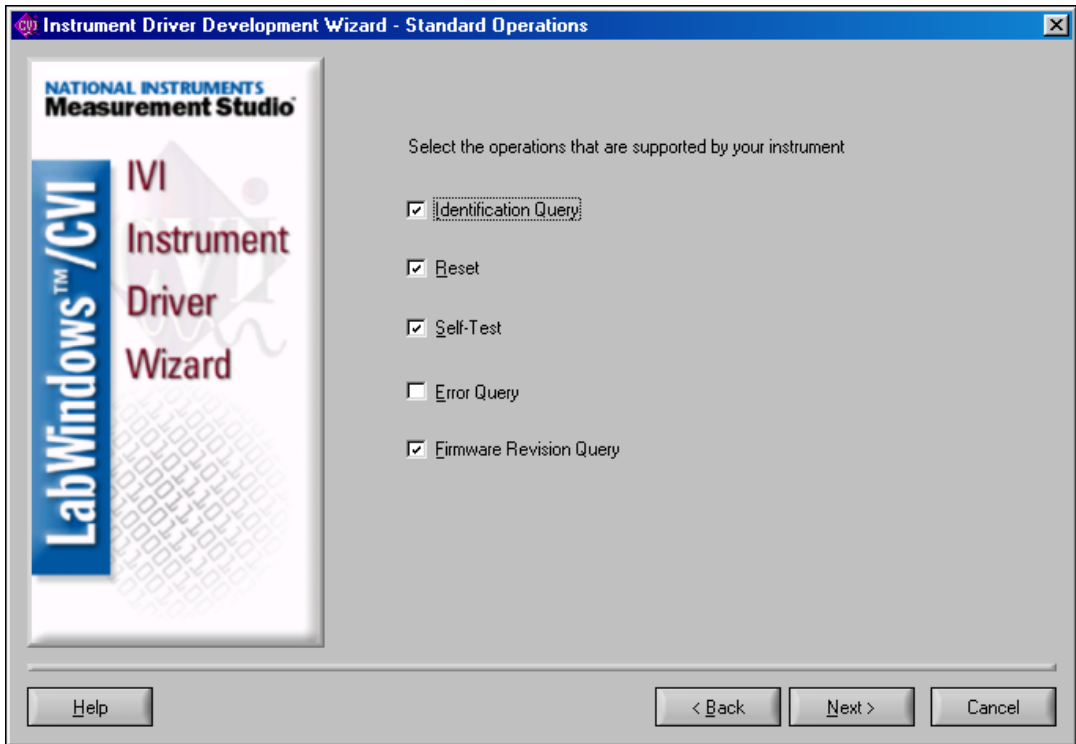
Instrument Driver Development Wizard - Standard Operations

NATIONAL INSTRUMENTS
Measurement Studio

LabWindows™/CVI

IVI
Instrument
Driver
Wizard

Select the operations that are supported by your instrument

☑ Identification Query

☑ Reset

☑ Self-Test

☐ Error Query

☑ Firmware Revision Query

Help

< Back

Next >

Cancel